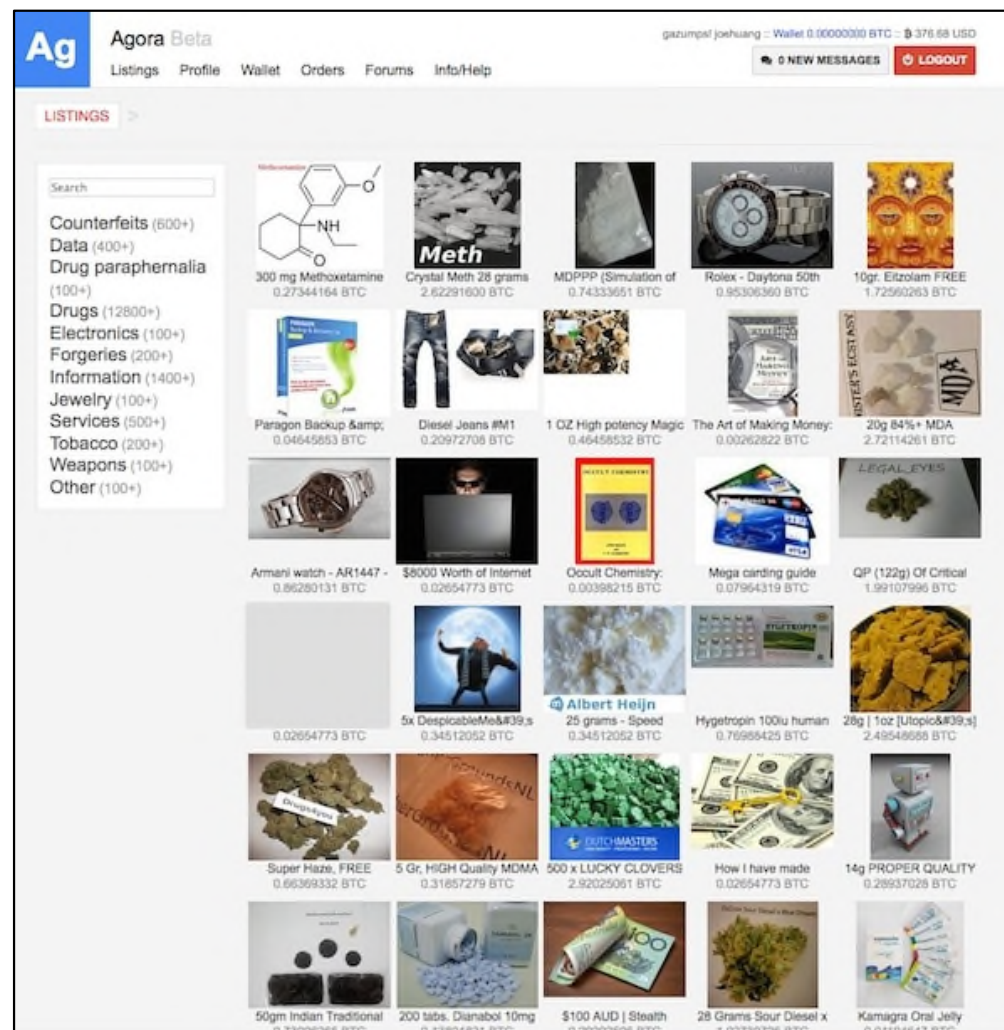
Ag

Agora Beta

Listings Profile Wallet Orders Forums Info/Help

gazumps! joehuang :: Wallet 0.00000000 BTC :: ฿ 376.68 USD

0 NEW MESSAGES

LOGOUT

LISTINGS

Search

Counterfeits (600+)
Data (400+)
Drug paraphernalia (100+)
Drugs (12800+)
Electronics (100+)
Forgeries (200+)
Information (1400+)
Jewelry (100+)
Services (500+)
Tobacco (200+)
Weapons (100+)
Other (100+)

Methoxetamine
NH
O
300 mg Methoxetamine
0.27344164 BTC

Meth
Crystal Meth 28 grams
2.62291600 BTC

MDPPP (Simulation of
0.74333651 BTC

Rolex - Daytona 50th
0.95306360 BTC

10gr. Eitzolam FREE
1.72560263 BTC

Paragon Backup &amp;
0.04645853 BTC

Diesel Jeans #M1
0.20972708 BTC

1 OZ High potency Magic
0.46458532 BTC

The Art of Making Money:
0.00262822 BTC

MDA
20g 84%+ MDA
2.72114261 BTC

Armani watch - AR1447 -
0.86280131 BTC

$8000 Worth of Internet
0.02654773 BTC

OCCULT CHEMISTRY
Occult Chemistry:
0.00398215 BTC

Mega carding guide
0.07964319 BTC

LEGAL_EYES
QP (122g) Of Critical
1.99107996 BTC

0.02654773 BTC

5x DespicableMe&#39;s
0.34512052 BTC

Albert Heijn
25 grams - Speed
0.34512052 BTC

HYGETROPIN
Hygetropin 100iu human
0.76988425 BTC

28g | 1oz [Utopic&#39;s]
2.49546688 BTC

DrugsAgora
Super Haze, FREE
0.66369332 BTC

5 Gr, HIGH Quality MDMA
0.31857279 BTC

DUTCHMASTERS
500 x LUCKY CLOVERS
2.92025061 BTC

How I have made
0.02654773 BTC

14g PROPER QUALITY
0.28937026 BTC

50gm Indian Traditional

200 tabs. Dianabol 10mg

$100 AUD | Stealth

28 Grams Sour Diesel x

Kamagra Oral Jelly